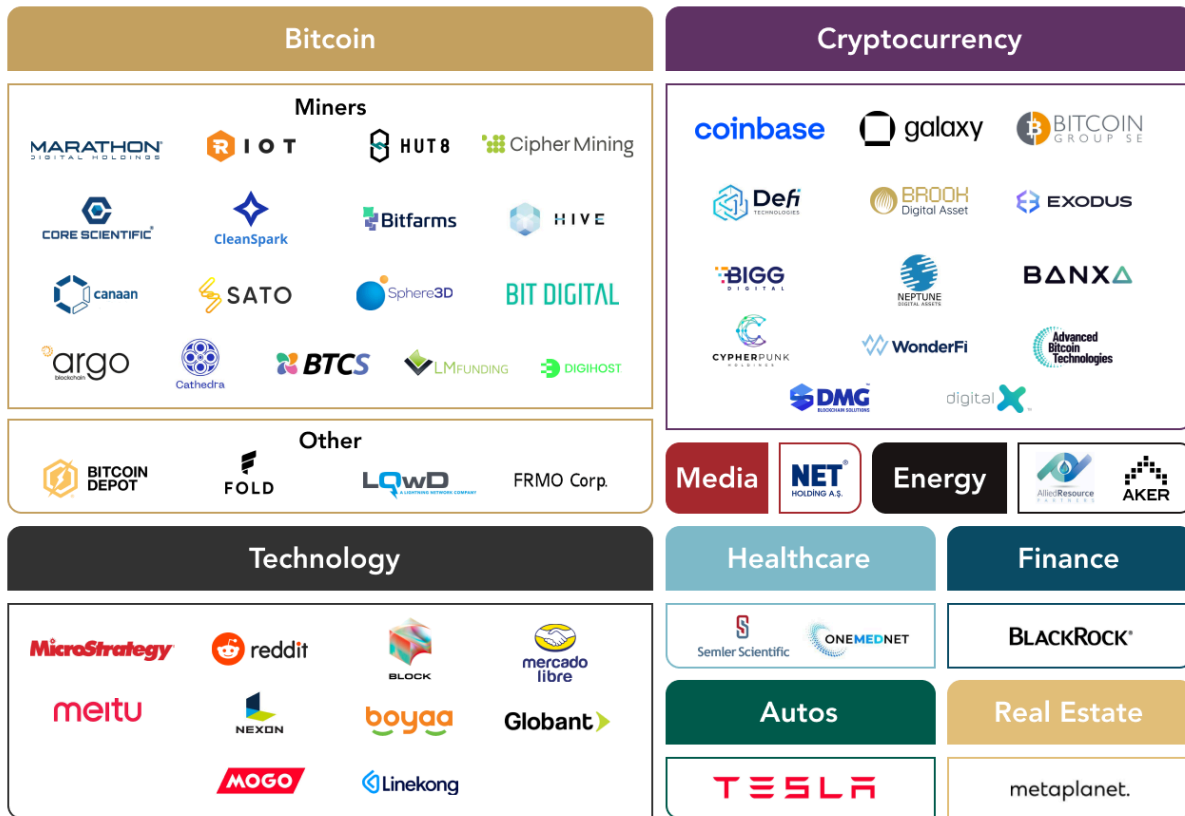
Bitcoin

Miners

MARATHON DIGITAL HOLDINGS

RIOT

HUT8

Cipher Mining

CORE SCIENTIFIC

CleanSpark

Bitfarms

HIVE

canaan

SATO

Sphere3D

BIT DIGITAL

argo blockchain

Cathedra

BTCS

LMFUNDING

DIGIHOST

Other

BITCOIN DEPOT

FOLD

LQwD A LIGHTNING NETWORK COMPANY

FRMO Corp.

Cryptocurrency

coinbase

galaxy

BITCOIN GROUP SE

Defi TECHNOLOGIES

BROOK Digital Asset

EXODUS

BIGG DIGITAL

NEPTUNE DIGITAL ASSETS

BANXA

CYPHERPUNK HOLDINGS

WonderFi

Advanced Bitcoin Technologies

DMG BLOCKCHAIN SOLUTIONS

digitalX

Media

NET HOLDING A.Ş.

Energy

AlliedResource PARTNERS

AKER

Technology

MicroStrategy

reddit

BLOCK

mercado libre

meitu

NEXON

boyaa

Globant

MOGO

Linekong

Healthcare

Semler Scientific

ONEMEDNET

Finance

BLACKROCK

Autos

TESLA

Real Estate

metaplanet.